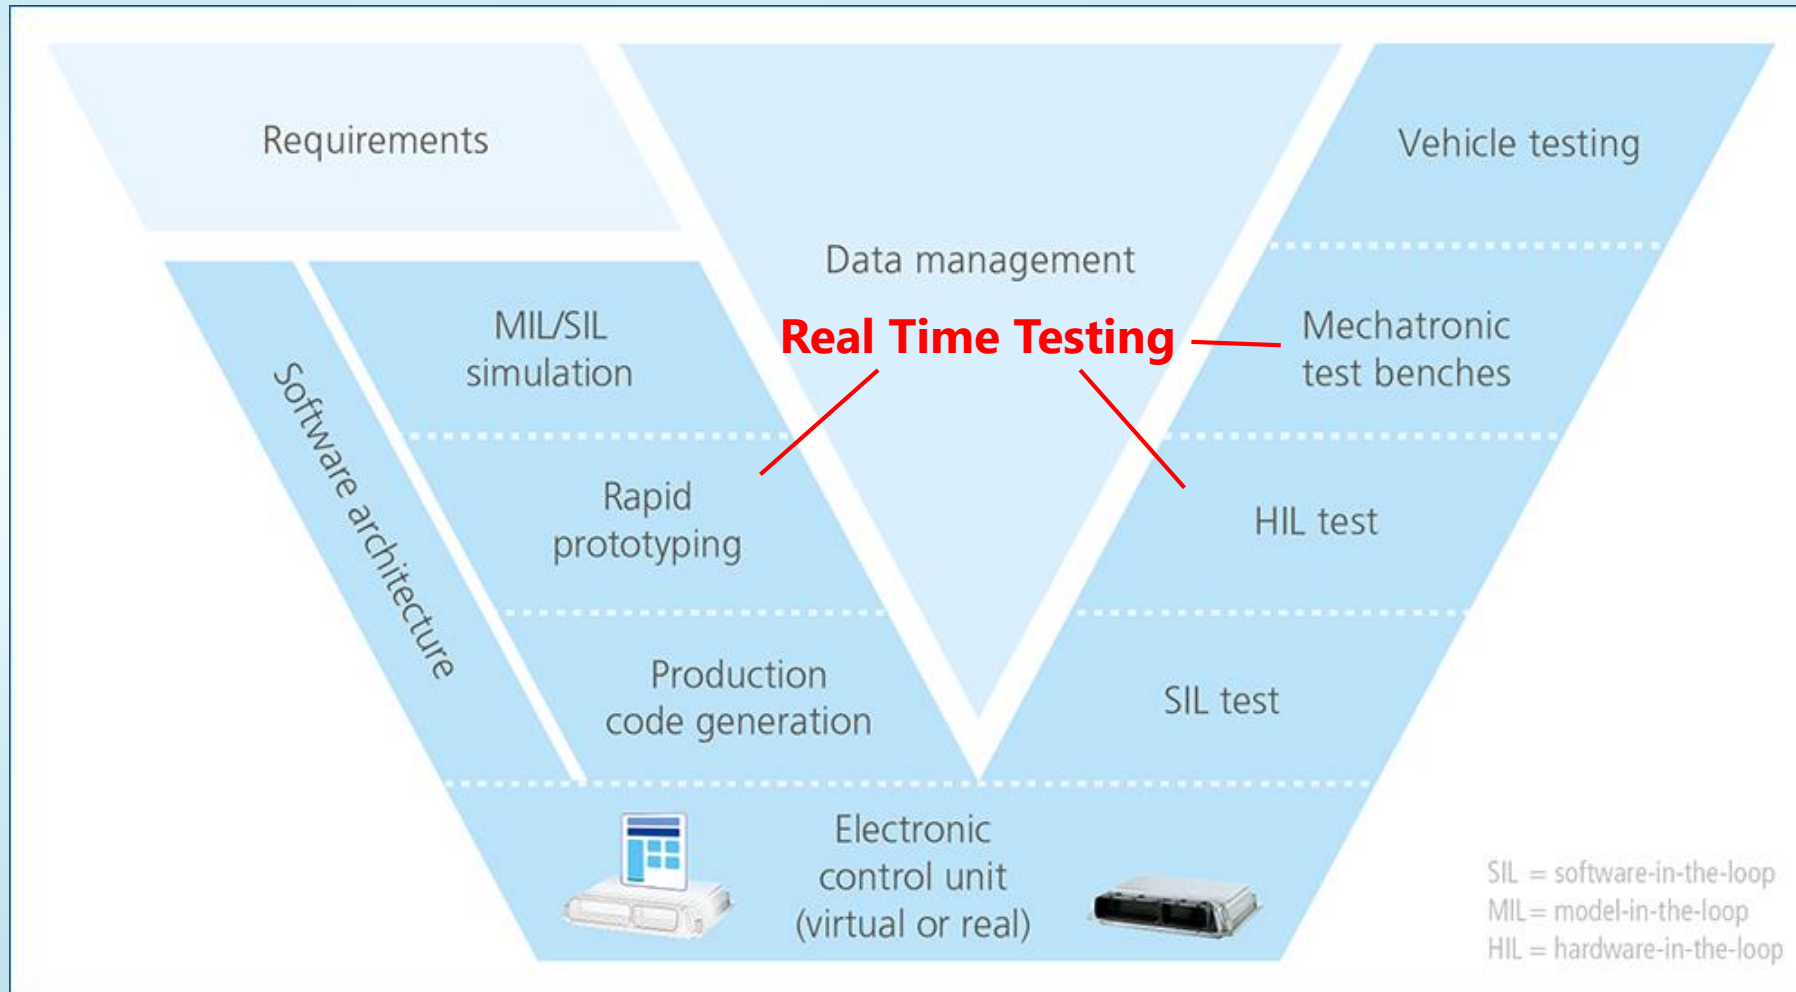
Requirements

Vehicle testing

Data management

Software architecture

MIL/SIL simulation

Real Time Testing

Mechatronic test benches

Rapid prototyping

HIL test

Production code generation

SIL test

Electronic control unit (virtual or real)

SIL = software-in-the-loop
MIL = model-in-the-loop
HIL = hardware-in-the-loop